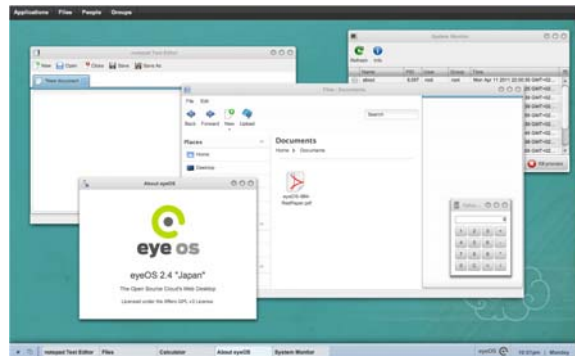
Applications Files People Groups

notepad Text Editor

New Open Close Save Save As

New document

System Monitor

Refresh Info

Name PID User Group Time

Files - Documents

File Edit

Back Forward New Upload

Search

Places

Home

Desktop

Documents

Home » Documents

eyeOS-Whi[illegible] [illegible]Paper.pdf

Kill process

Calcu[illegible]

About eyeOS

eye os

eyeOS 2.4 "Japan"

The Open Source Cloud's Web Desktop

Licensed under the Affero GPL v3 License

notepad Text Editor Files Calculator About eyeOS System Monitor

eyeOS 10:37 pm Monday